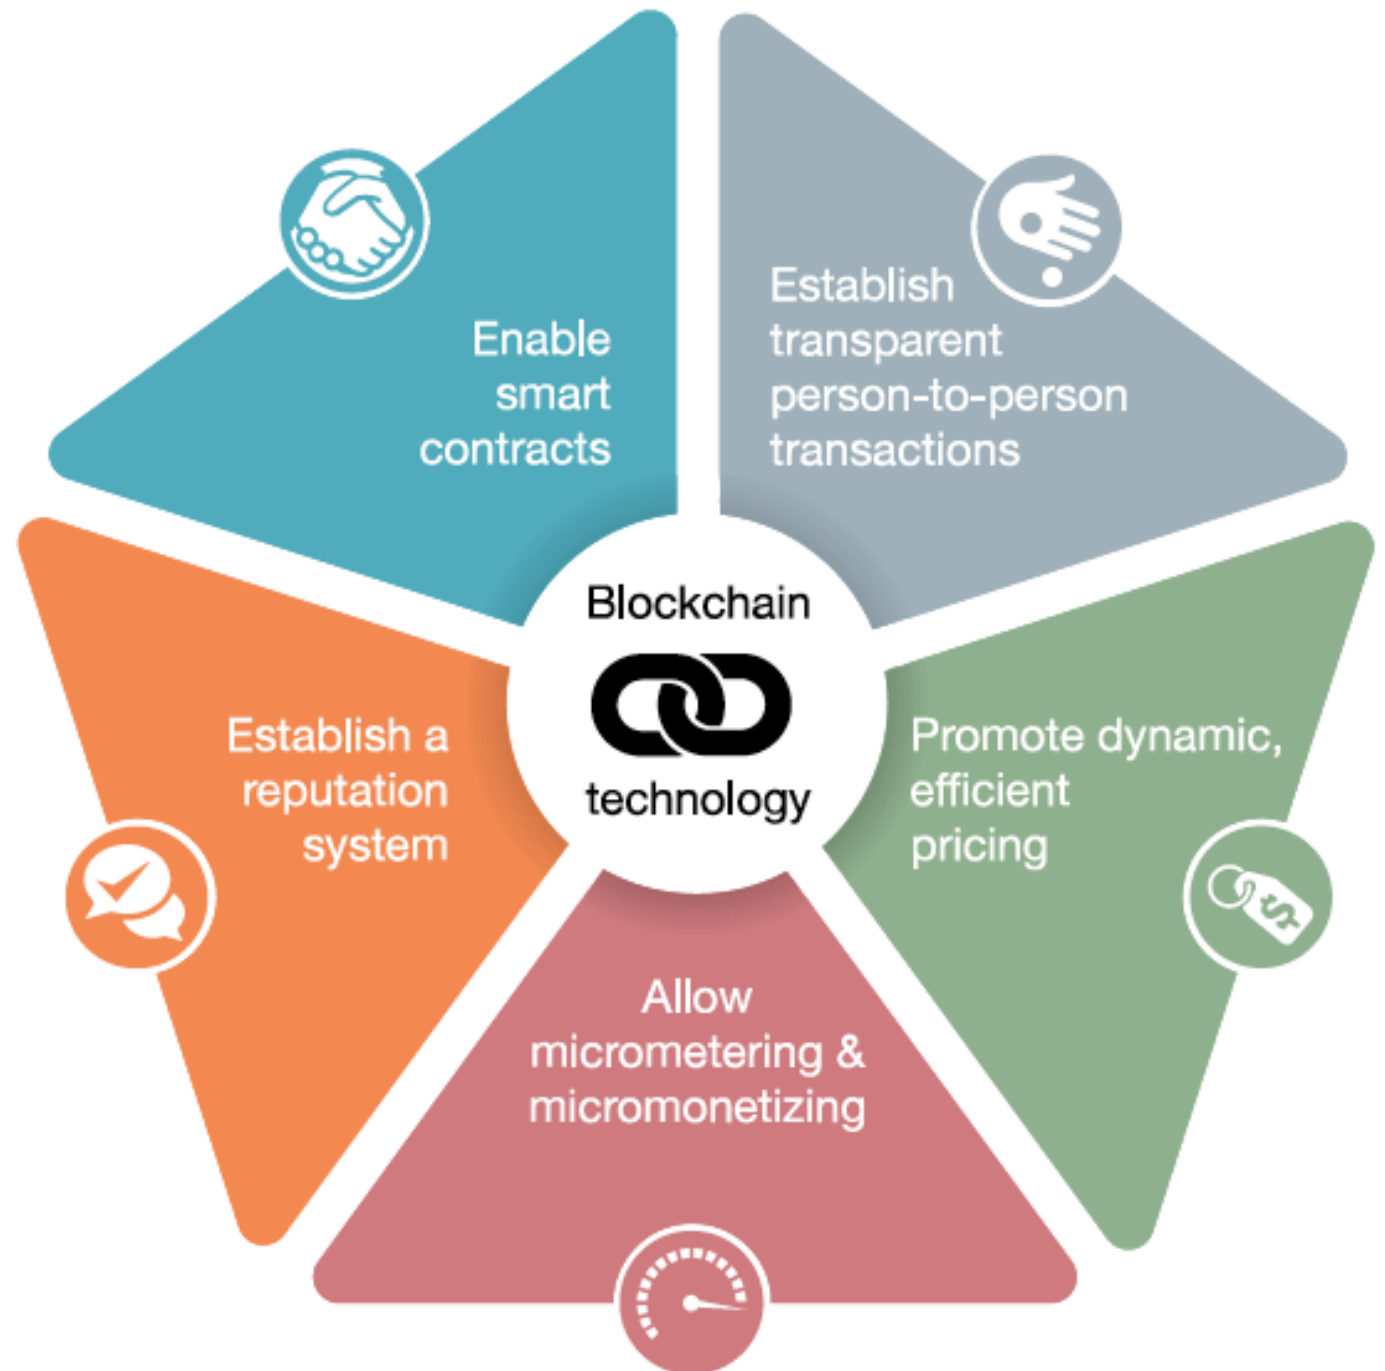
Enable smart contracts

Establish transparent person-to-person transactions

Blockchain technology

Establish a reputation system

Promote dynamic, efficient pricing

Allow micrometering & micromonetizing